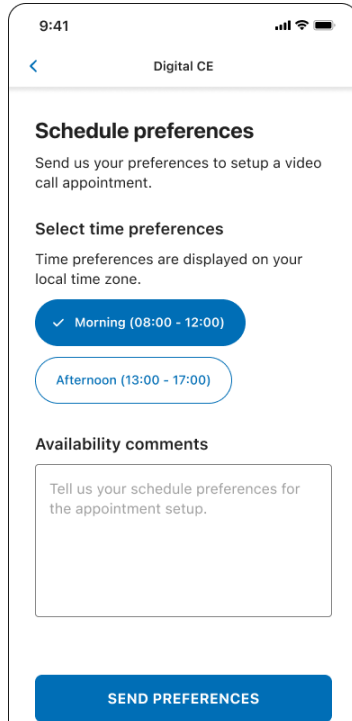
9:41

<

Digital CE

Schedule preferences

Send us your preferences to setup a video call appointment.

Select time preferences

Time preferences are displayed on your local time zone.

✓ Morning (08:00 - 12:00)

Afternoon (13:00 - 17:00)

Availability comments

Tell us your schedule preferences for the appointment setup.

SEND PREFERENCES